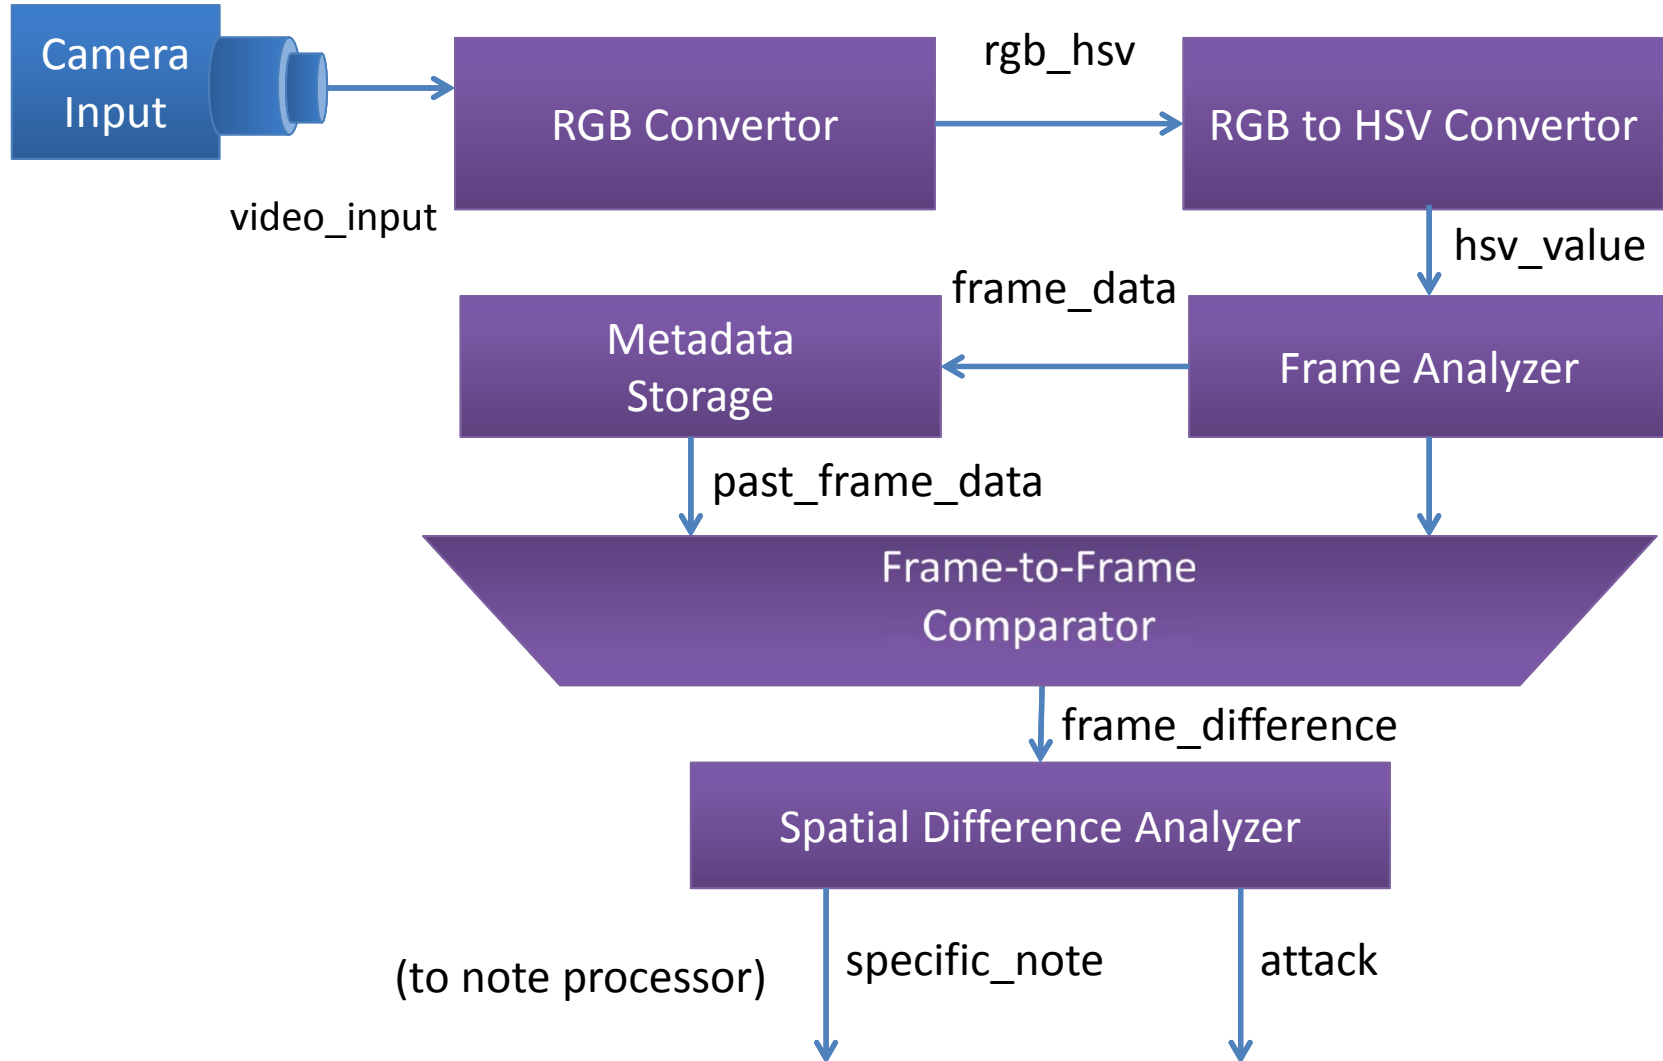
Camera Input

video_input

RGB Convertor

rgb_hsv

RGB to HSV Convertor

hsv_value

frame_data

Metadata Storage

Frame Analyzer

past_frame_data

Frame-to-Frame Comparator

frame_difference

Spatial Difference Analyzer

(to note processor)

specific_note

attack